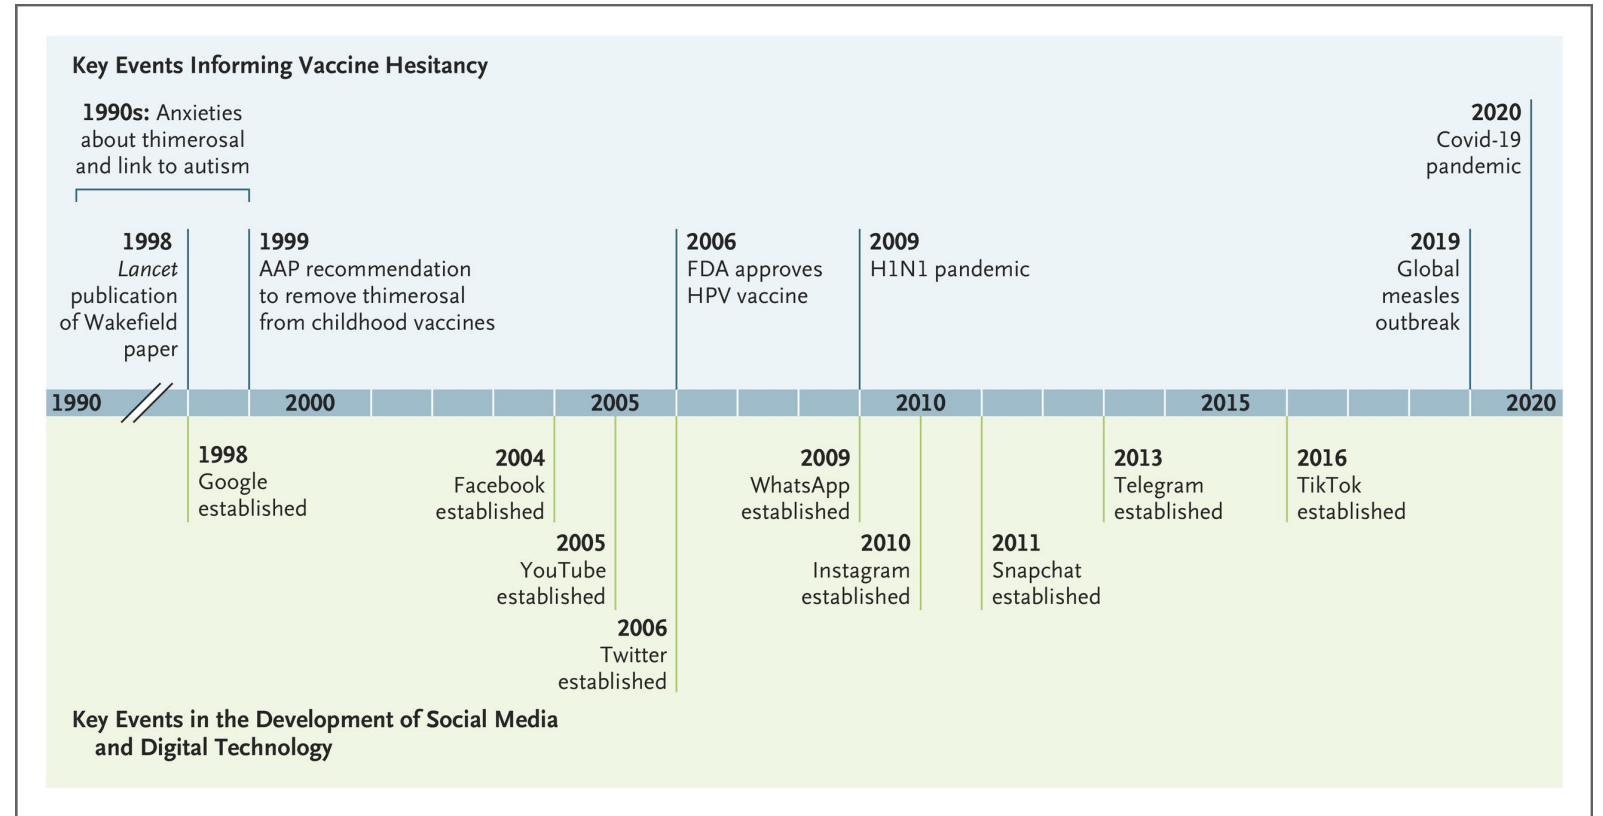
Key Events Informing Vaccine Hesitancy

1990s: Anxieties about thimerosal and link to autism

2020
Covid-19 pandemic

1998
Lancet publication of Wakefield paper

1999
AAP recommendation to remove thimerosal from childhood vaccines

2006
FDA approves HPV vaccine

2009
H1N1 pandemic

2019
Global measles outbreak

1990 2000 2005 2010 2015 2020

1998
Google established

2004
Facebook established

2005
YouTube established

2006
Twitter established

2009
WhatsApp established

2010
Instagram established

2011
Snapchat established

2013
Telegram established

2016
TikTok established

Key Events in the Development of Social Media and Digital Technology